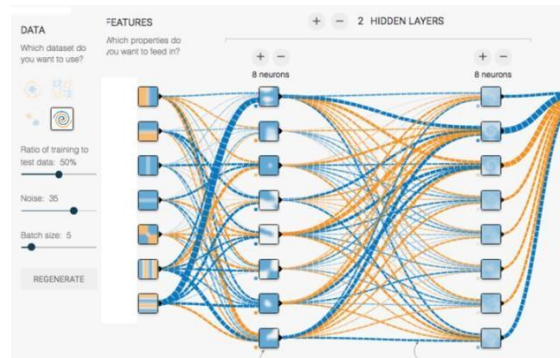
DATA

Which dataset do you want to use?

Ratio of training to test data: 50%

Noise: 35

Batch size: 5

REGENERATE

FEATURES

Which properties do you want to feed in?

+ − 2 HIDDEN LAYERS

+ −

8 neurons

+ −

8 neurons